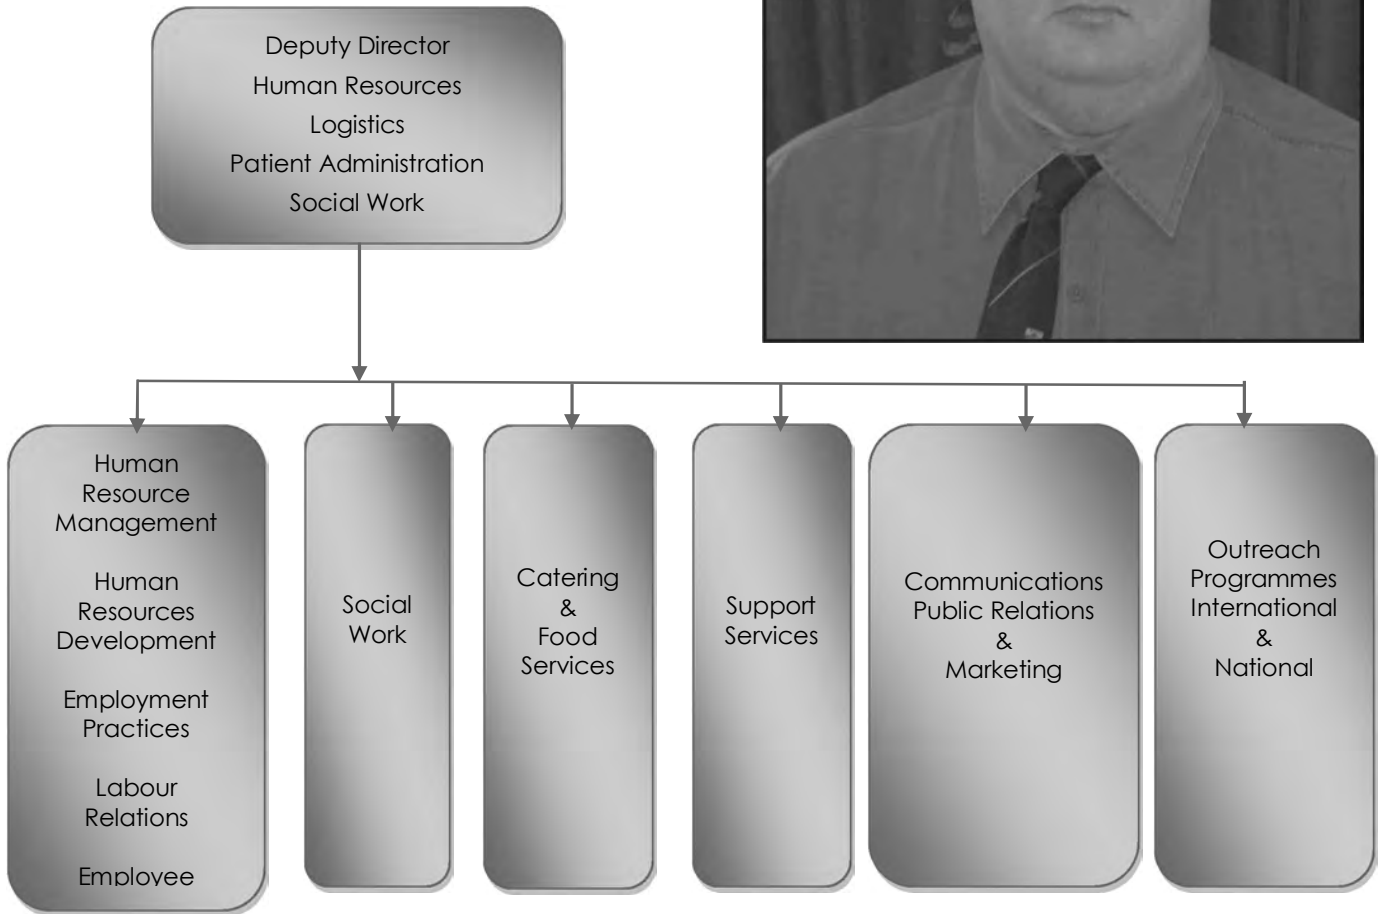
Deputy Director
Human Resources
Logistics
Patient Administration
Social Work

Human Resource Management

Human Resources Development

Employment Practices

Labour Relations

Employee

Social Work

Catering & Food Services

Support Services

Communications Public Relations & Marketing

Outreach Programmes International & National